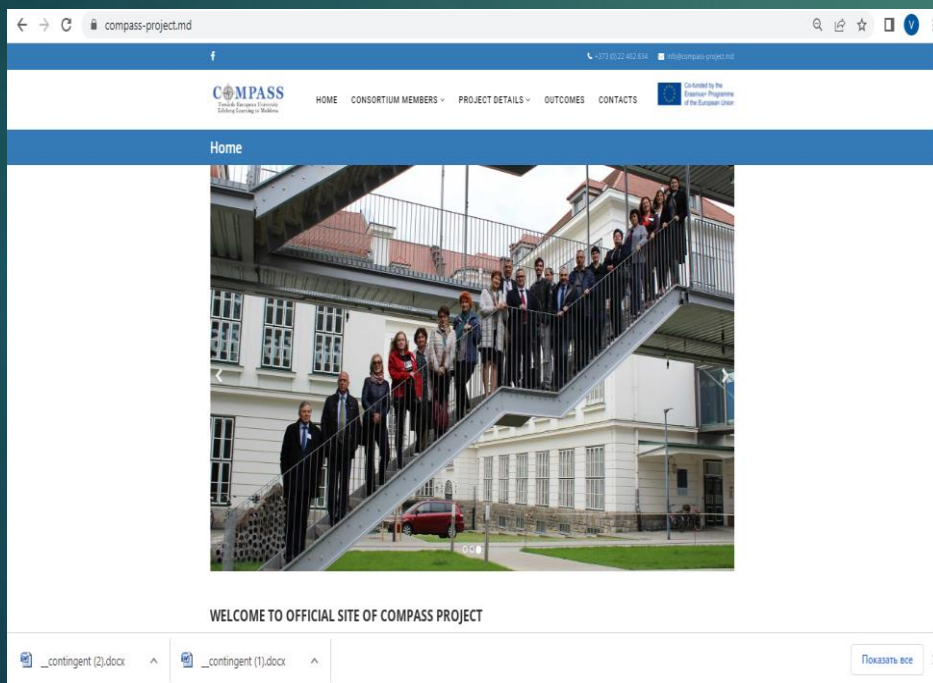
compass-project.md

f

+373 (0) 22 402 634 info@compass-project.md

COMPASS
Towards European University Lifelong Learning in Moldova

HOME CONSORTIUM MEMBERS PROJECT DETAILS OUTCOMES CONTACTS

Co-funded by the Erasmus+ Programme of the European Union

Home

WELCOME TO OFFICIAL SITE OF COMPASS PROJECT

__contingent (2).docx

__contingent (1).docx

Показать все